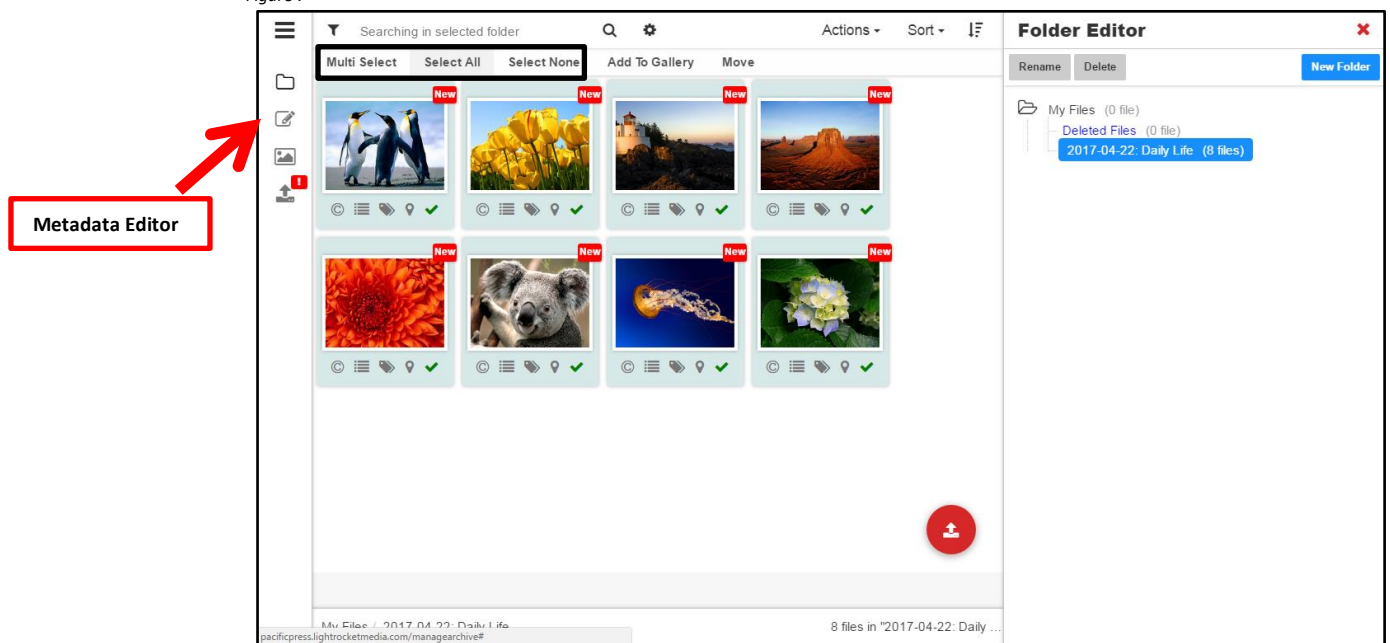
Searching in selected folder

Actions ▾ Sort ▾

Multi Select Select All Select None Add To Gallery Move

New New New New

New New New New

Metadata Editor

Folder Editor

Rename Delete New Folder

My Files (0 file)

Deleted Files (0 file)

2017-04-22: Daily Life (8 files)

My Files / 2017-04-22: Daily Life

8 files in "2017-04-22: Daily ...

pacificpress.lightrocketmedia.com/managearchive#